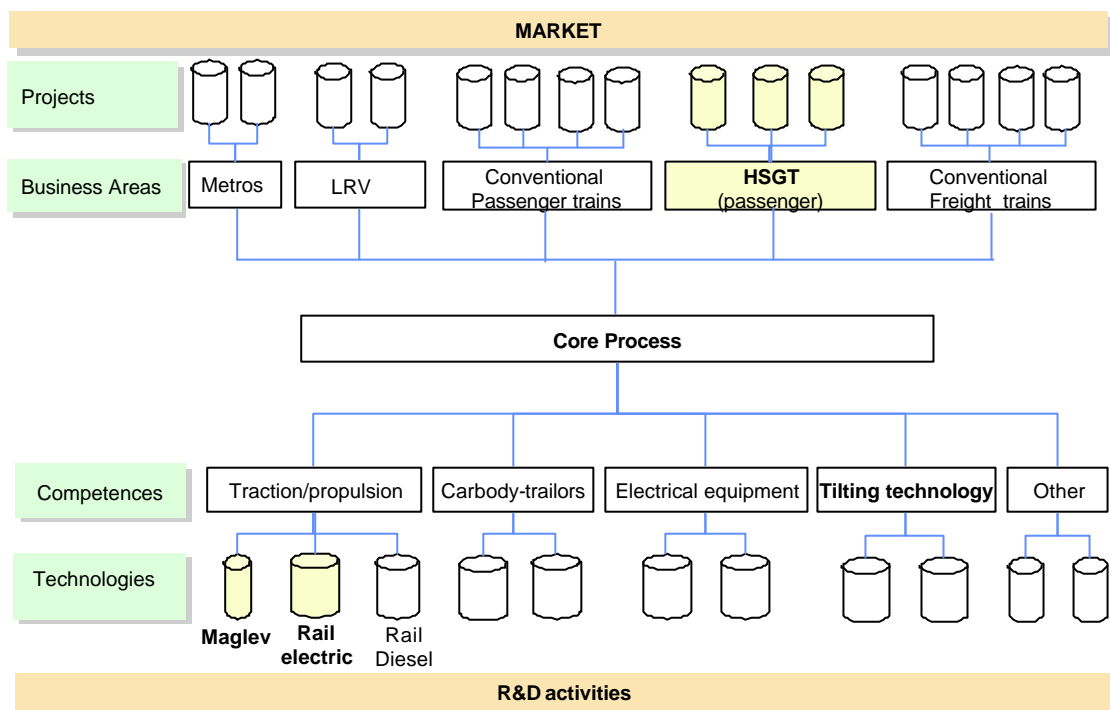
MARKET

Projects

Business Areas

Metros

LRV

Conventional Passenger trains

HSGT (passenger)

Conventional Freight trains

Core Process

Competences

Traction/propulsion

Carbody-trailors

Electrical equipment

Tilting technology

Other

Technologies

Maglev

Rail electric

Rail Diesel

R&D activities